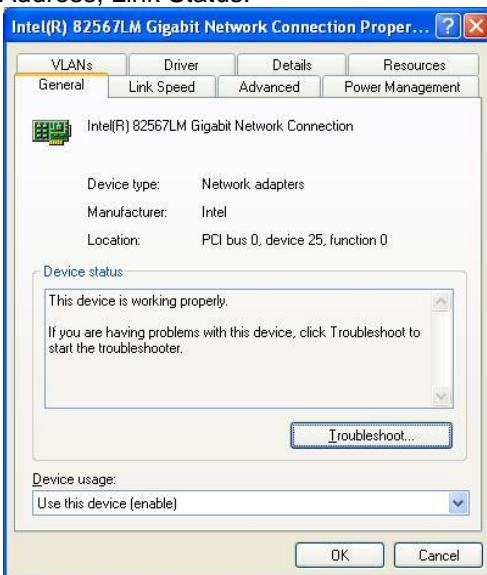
Address, Link Status.

Intel(R) 82567LM Gigabit Network Connection Proper...

VLANs | Driver | Details | Resources
General | Link Speed | Advanced | Power Management

Intel(R) 82567LM Gigabit Network Connection

Device type: Network adapters

Manufacturer: Intel

Location: PCI bus 0, device 25, function 0

Device status

This device is working properly.

If you are having problems with this device, click Troubleshoot to start the troubleshooter.

Troubleshoot...

Device usage:

Use this device (enable)

OK

Cancel